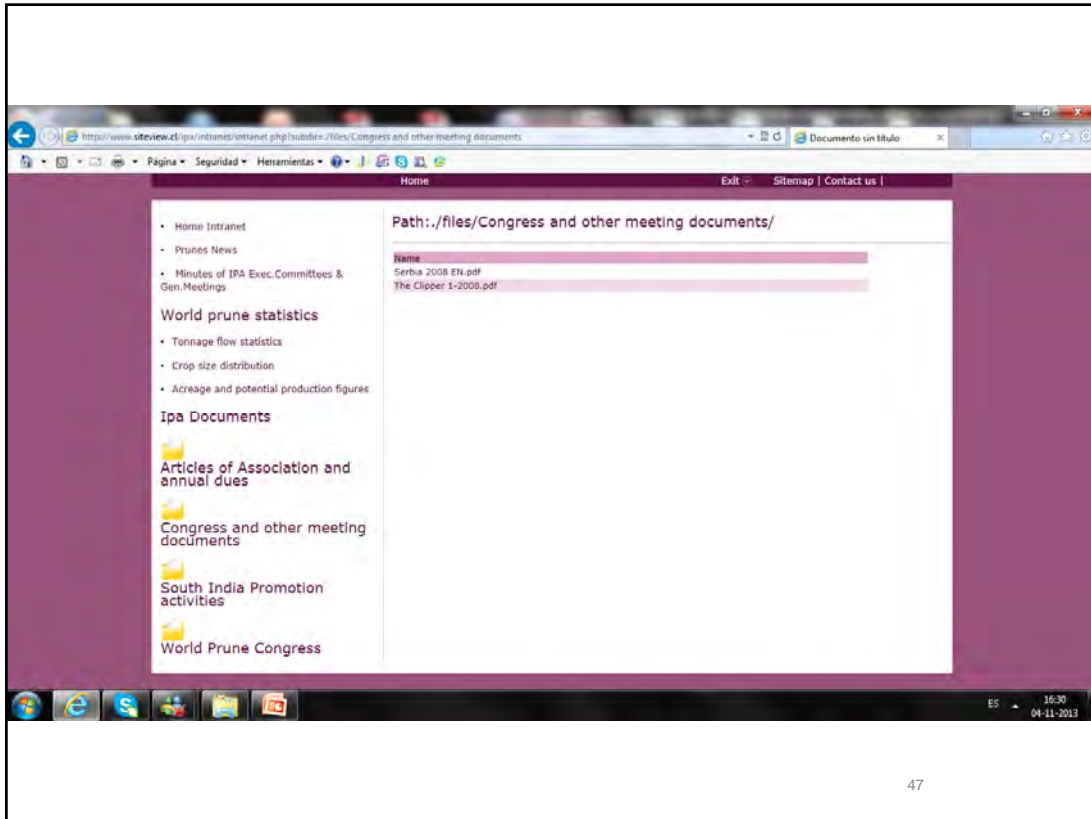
http://www.siteview.cl/ipa/intranet/intranet.php?subdir=./files/Congress and other meeting documents

Documento sin título

Página • Seguridad • Herramientas •

Home

Exit

Sitemap | Contact us |

• Home Intranet

• Prunes News

• Minutes of IPA Exec.Committees & Gen.Meetings

World prune statistics

• Tonnage flow statistics

• Crop size distribution

• Acreage and potential production figures

Ipa Documents

Articles of Association and annual dues

Congress and other meeting documents

South India Promotion activities

World Prune Congress

Path:./files/Congress and other meeting documents/

| Name |
|---|
| Serbia 2008 EN.pdf |
| The Clipper 1-2008.pdf |

ES

16:30
04-11-2013

47